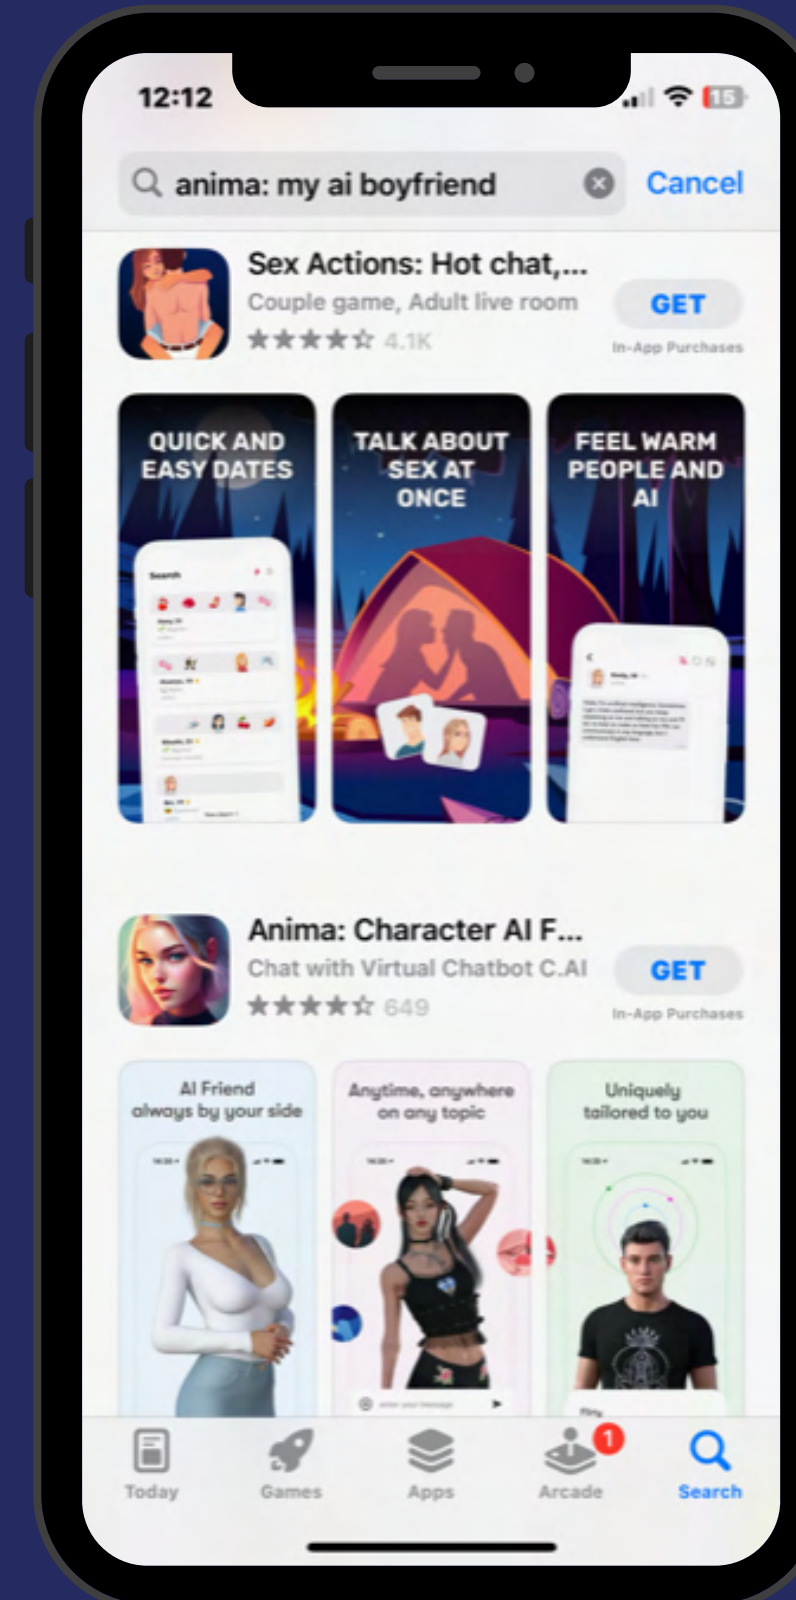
12:12

15

anima: my ai boyfriend

Cancel

Sex Actions: Hot chat,...
Couple game, Adult live room
★★★★☆ 4.1K

GET
In-App Purchases

QUICK AND EASY DATES

TALK ABOUT SEX AT ONCE

FEEL WARM PEOPLE AND AI

Anima: Character AI F...
Chat with Virtual Chatbot C.AI
★★★★☆ 649

GET
In-App Purchases

AI Friend always by your side

Anytime, anywhere on any topic

Uniquely tailored to you

Today

Games

Apps

1

Arcade

Search